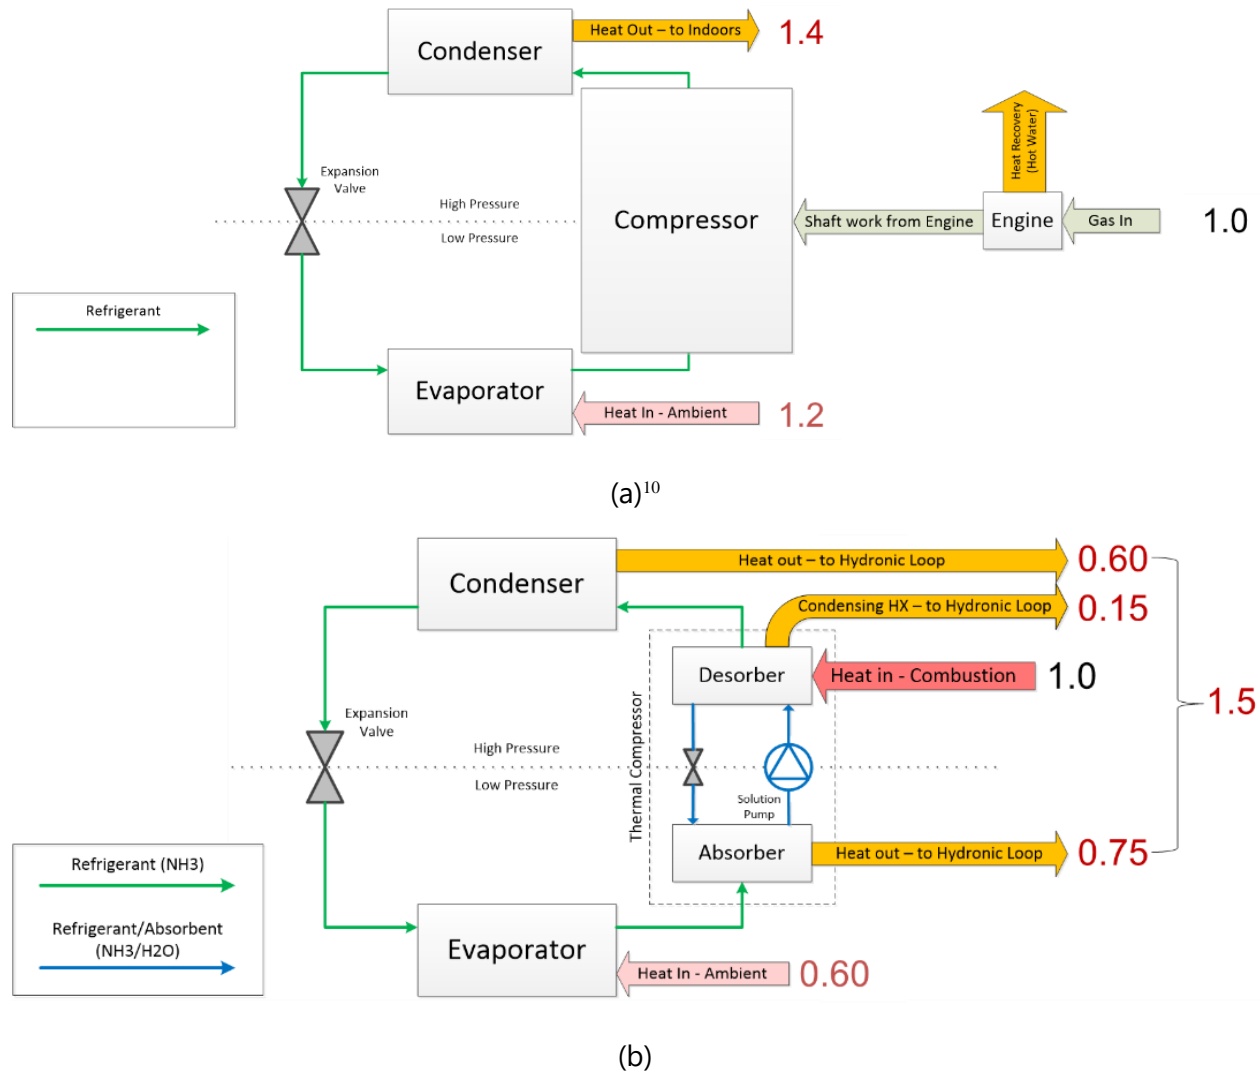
Condenser

Heat Out – to Indoors

1.4

Expansion Valve

High Pressure

Low Pressure

Compressor

Heat Recovery (Hot Water)

Shaft work from Engine

Engine

Gas In

1.0

Refrigerant

Evaporator

Heat In - Ambient

1.2

(a)$^{10}$

Condenser

Heat out – to Hydronic Loop

0.60

Condensing HX – to Hydronic Loop

0.15

Desorber

Heat in - Combustion

1.0

1.5

Expansion Valve

High Pressure

Low Pressure

Thermal Compressor

Solution Pump

Absorber

Heat out – to Hydronic Loop

0.75

Refrigerant (NH3)

Refrigerant/Absorbent (NH3/H2O)

Evaporator

Heat In - Ambient

0.60

(b)